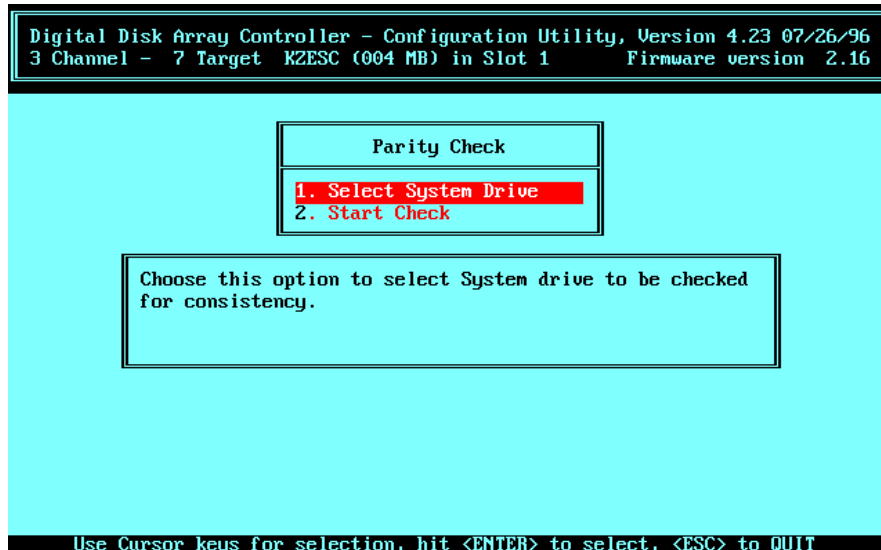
Digital Disk Array Controller - Configuration Utility, Version 4.23 07/26/96
3 Channel - 7 Target KZESC (004 MB) in Slot 1 Firmware version 2.16

Parity Check

1. Select System Drive
2. Start Check

Choose this option to select System drive to be checked for consistency.

Use Cursor keys for selection, hit <ENTER> to select, <ESC> to QUIT